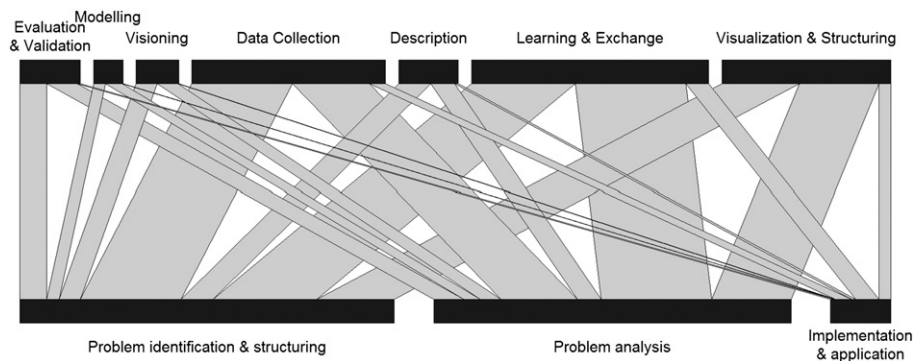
Evaluation & Validation

Modelling

Visioning

Data Collection

Description

Learning & Exchange

Visualization & Structuring

Problem identification & structuring

Problem analysis

Implementation & application